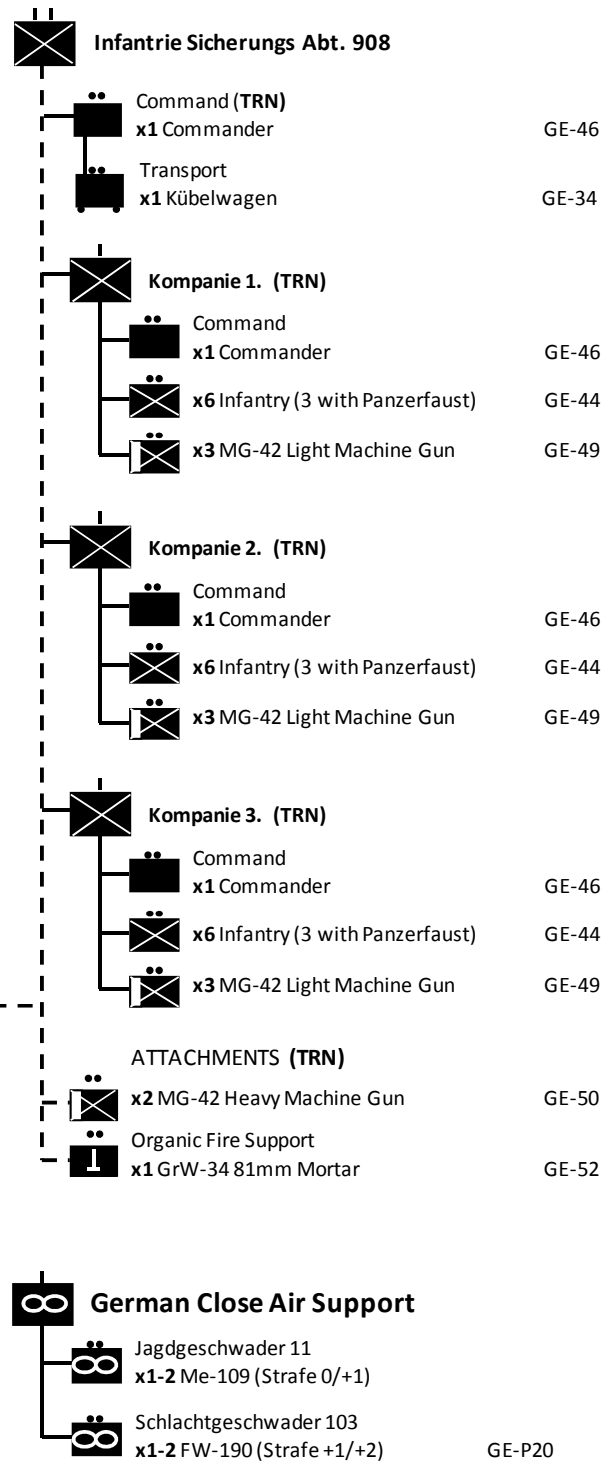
Infantrie Sicherungs Abt. 908

Command (TRN)
x1 Commander GE-46

Transport
x1 Kübelwagen GE-34

Kompanie 1. (TRN)

Command
x1 Commander GE-46

x6 Infantry (3 with Panzerfaust) GE-44

x3 MG-42 Light Machine Gun GE-49

Kompanie 2. (TRN)

Command
x1 Commander GE-46

x6 Infantry (3 with Panzerfaust) GE-44

x3 MG-42 Light Machine Gun GE-49

Kompanie 3. (TRN)

Command
x1 Commander GE-46

x6 Infantry (3 with Panzerfaust) GE-44

x3 MG-42 Light Machine Gun GE-49

ATTACHMENTS (TRN)

x2 MG-42 Heavy Machine Gun GE-50

Organic Fire Support
x1 GrW-34 81mm Mortar GE-52

German Close Air Support

Jagdgeschwader 11
x1-2 Me-109 (Strafe 0/+1)

Schlachtgeschwader 103
x1-2 FW-190 (Strafe +1/+2) GE-P20